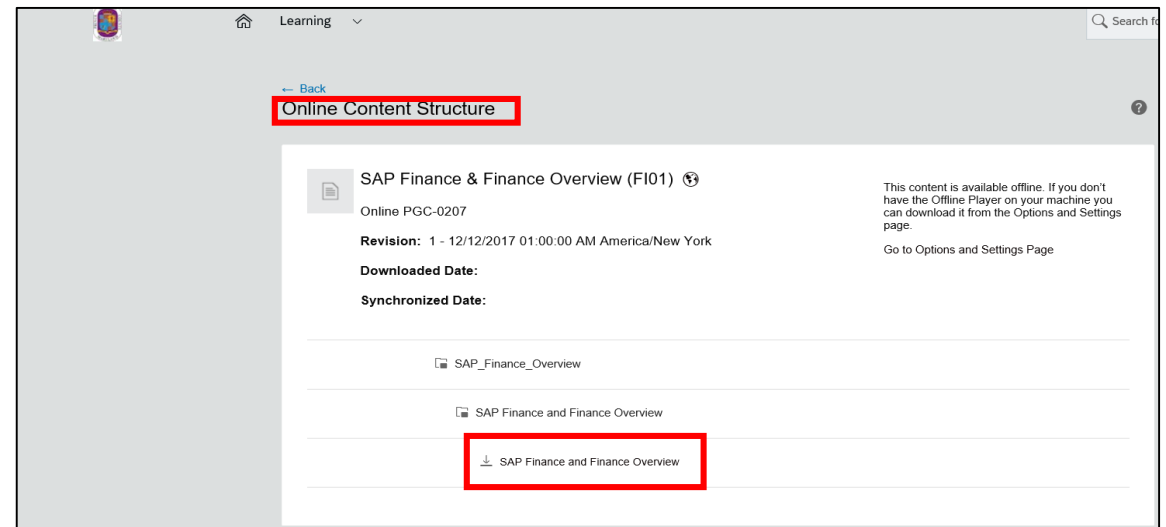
Learning

Search fo

← Back

Online Content Structure

SAP Finance & Finance Overview (FI01)

Online PGC-0207

**Revision:** 1 - 12/12/2017 01:00:00 AM America/New York

**Downloaded Date:**

**Synchronized Date:**

This content is available offline. If you don't have the Offline Player on your machine you can download it from the Options and Settings page.

Go to Options and Settings Page

SAP_Finance_Overview

SAP Finance and Finance Overview

SAP Finance and Finance Overview